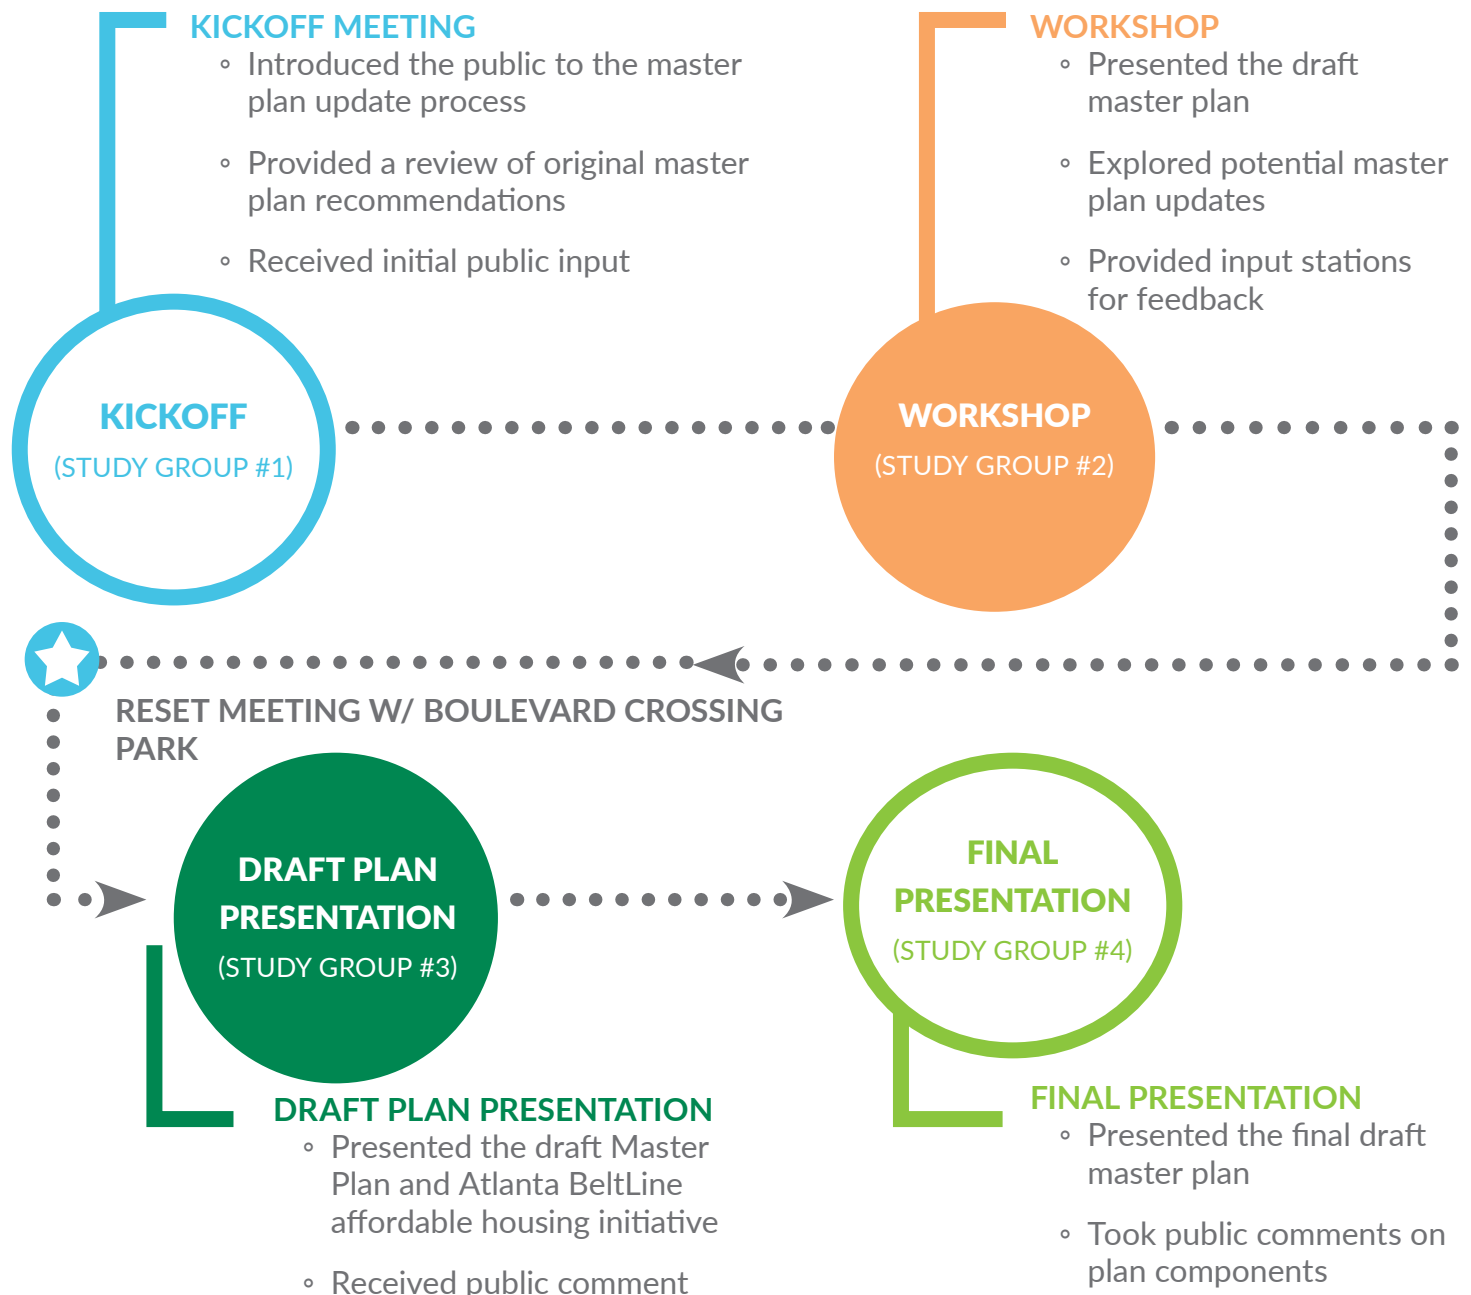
KICKOFF MEETING
◦ Introduced the public to the master plan update process
◦ Provided a review of original master plan recommendations
◦ Received initial public input

WORKSHOP
◦ Presented the draft master plan
◦ Explored potential master plan updates
◦ Provided input stations for feedback

KICKOFF
(STUDY GROUP #1)

WORKSHOP
(STUDY GROUP #2)

RESET MEETING W/ BOULEVARD CROSSING PARK

DRAFT PLAN PRESENTATION
(STUDY GROUP #3)

FINAL PRESENTATION
(STUDY GROUP #4)

DRAFT PLAN PRESENTATION
◦ Presented the draft Master Plan and Atlanta BeltLine affordable housing initiative
◦ Received public comment

FINAL PRESENTATION
◦ Presented the final draft master plan
◦ Took public comments on plan components